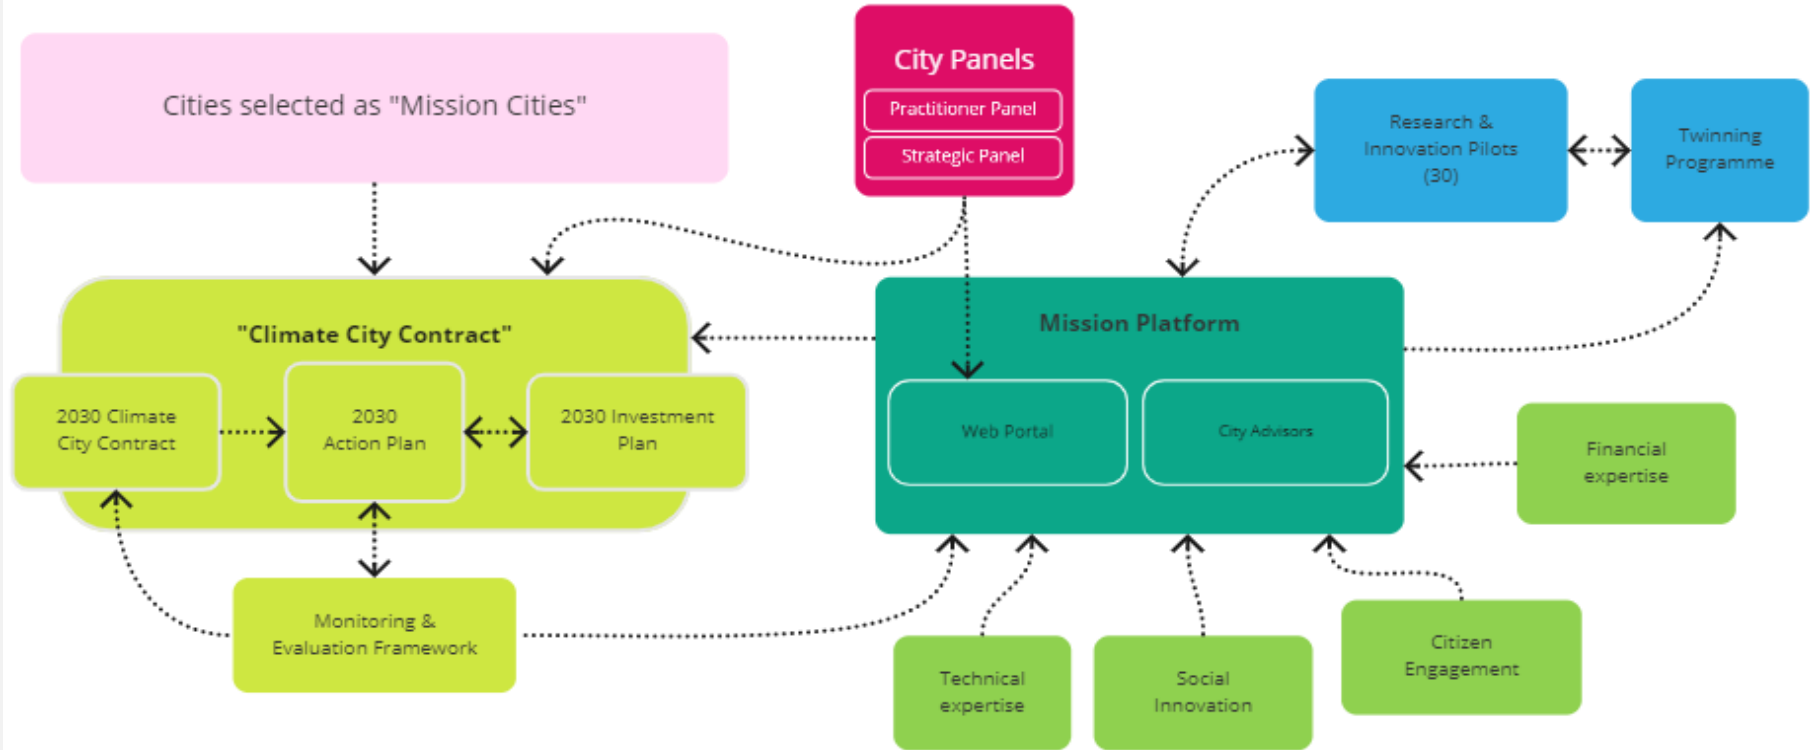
Cities selected as "Mission Cities"

City Panels

Practitioner Panel

Strategic Panel

Research & Innovation Pilots (30)

Twinning Programme

"Climate City Contract"

2030 Climate City Contract

2030 Action Plan

2030 Investment Plan

Mission Platform

Web Portal

City Advisors

Financial expertise

Monitoring & Evaluation Framework

Technical expertise

Social Innovation

Citizen Engagement